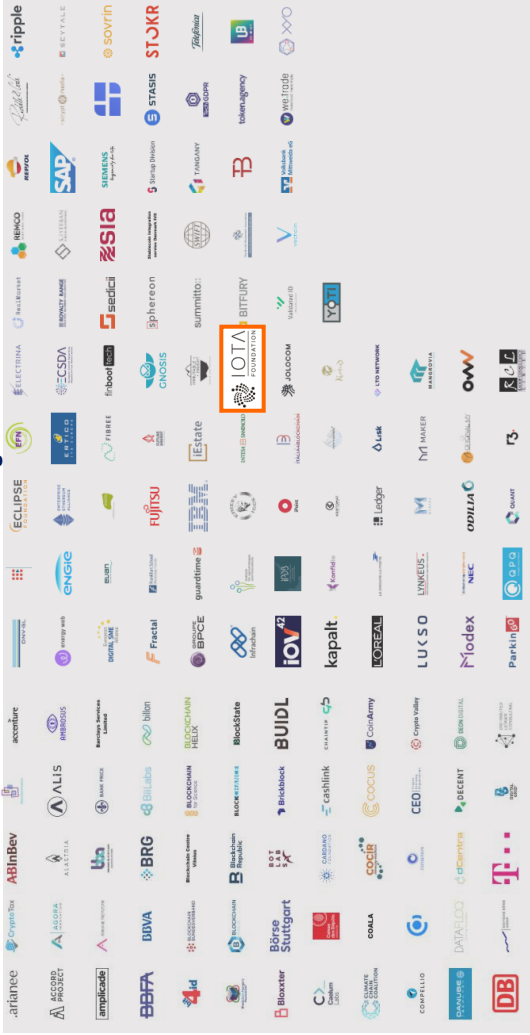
ariane
ACCORD PROJECT
amplicade
BBFA
4ID
Börse Stuttgart
Bloxxter
Caelum Labs
CLIMATE CHAIN COALITION
COMPELLIO
DANUSE
DB

CryptoTax
AGORA
BBVA
BLOCKCHAIN
BLOCKCHAIN
Börse Stuttgart
COALA
DATAFLOO

ABInBev
ALASTRIA
BRG
Blockchain Centre Vilnius
Blockchain Republic
BOTLABS
CARDANO
COCIR
dCentra
T

ALIS
BRAVE
BitLabs
BLOCKCHAIN FOR SCIENCE
BLOCKSTATE
Brickblock
cashlink
COCUS
CEO
DECENT

accenture
AMBROSUS
Barclays Services Limited
billon
BLOCKCHAIN HELIX
BlockState
BUIDL
CHAINTIP
CoinArmy
Crypto Valley
DEON DIGITAL

energy web
DIGITAL SME
Fractal
GROUPE BPCE
infrachain
iov42
kapalt.
L'ORÉAL
LUKSO
Modex
Parkingo

engie
evan
guardtime
Kanfield
LYNKEUS
NEC
QPQ

ECLIPSE FOUNDATION
FUJITSU
IBM
iPoint
Ledger
ODILIA
QUANT

EFM
ERCO
FIBREE
iEstate
Lisk
MAKER

ELECTRINA
ECSDA
finboot
GNOSIS
IOTA FOUNDATION
JOLOCOM
LTO NETWORK
MANGROVIA
OWW
RCL

RealMarket
ROYALTY RANGE
sedici
sphereon
summitto
BITFURY
Validated ID
YOTI

REMCO
SIA
Stadtwerke
Startup Division
Volksbank

REPSOL
SAP
SIEMENS
TANGANY
B

STASIS
tokenagency
we.trade
STOKR
Telefónica
sovrin
ripple
SCYTALE